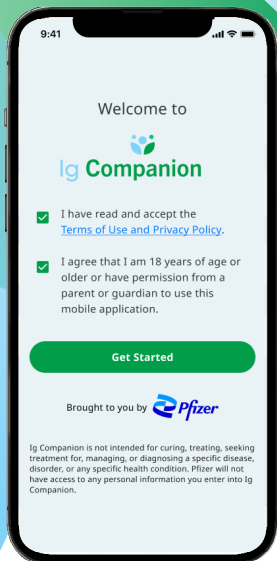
9:41

Welcome to

Ig Companion

I have read and accept the Terms of Use and Privacy Policy.

I agree that I am 18 years of age or older or have permission from a parent or guardian to use this mobile application.

Get Started

Brought to you by Pfizer

Ig Companion is not intended for curing, treating, seeking treatment for, managing, or diagnosing a specific disease, disorder, or any specific health condition. Pfizer will not have access to any personal information you enter into Ig Companion.